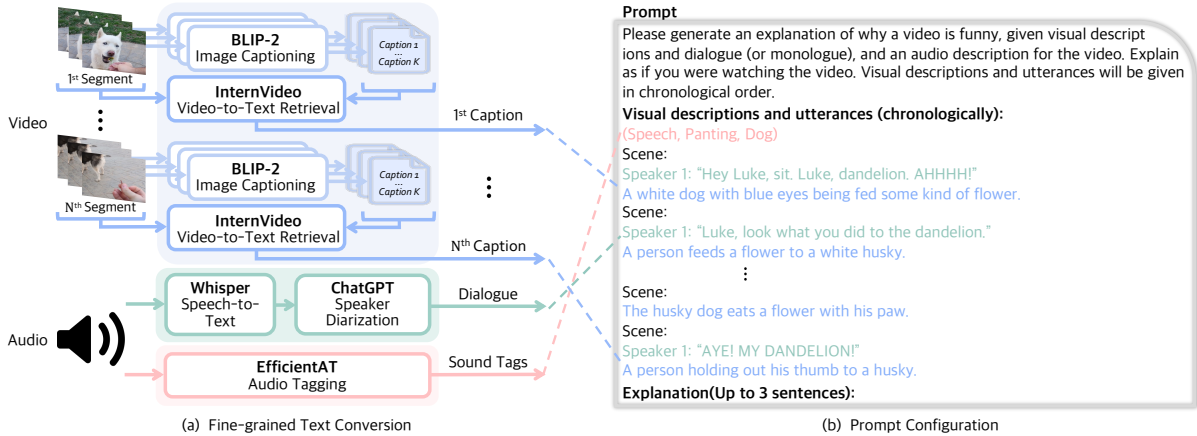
1st Segment

BLIP-2
Image Captioning

Caption 1
...
Caption K

InternVideo
Video-to-Text Retrieval

Video

1st Caption

Nth Segment

BLIP-2
Image Captioning

Caption 1
...
Caption K

InternVideo
Video-to-Text Retrieval

Nth Caption

Whisper
Speech-to-Text

ChatGPT
Speaker Diarization

Dialogue

Audio

EfficientAT
Audio Tagging

Sound Tags

(a) Fine-grained Text Conversion

Prompt
Please generate an explanation of why a video is funny, given visual descriptions and dialogue (or monologue), and an audio description for the video. Explain as if you were watching the video. Visual descriptions and utterances will be given in chronological order.
Visual descriptions and utterances (chronologically):
(Speech, Panting, Dog)
Scene:
Speaker 1: "Hey Luke, sit. Luke, dandelion. AHHHH!"
A white dog with blue eyes being fed some kind of flower.
Scene:
Speaker 1: "Luke, look what you did to the dandelion."
A person feeds a flower to a white husky.
⋮
Scene:
The husky dog eats a flower with his paw.
Scene:
Speaker 1: "AYE! MY DANDELION!"
A person holding out his thumb to a husky.
Explanation(Up to 3 sentences):

(b) Prompt Configuration